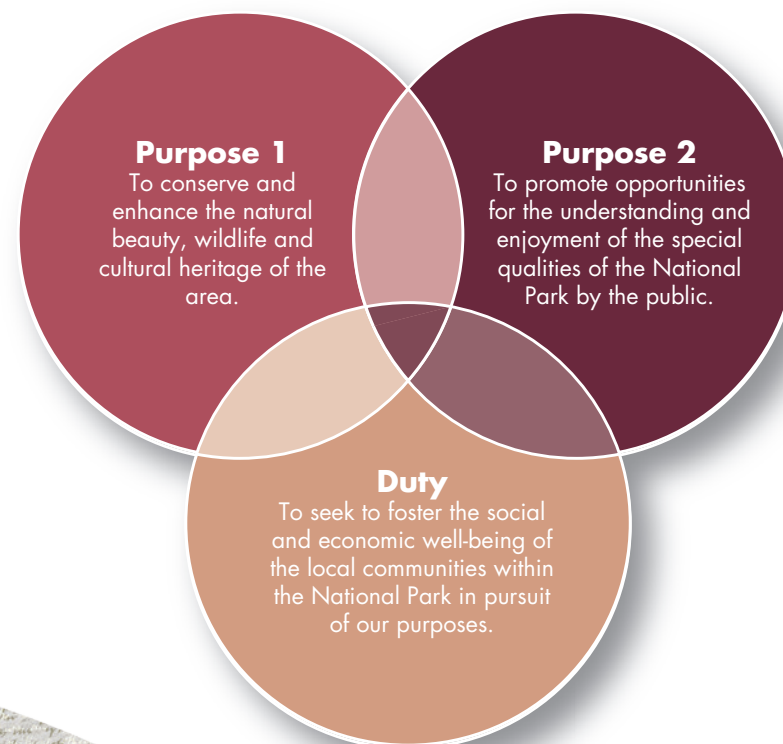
**Purpose 1**
To conserve and enhance the natural beauty, wildlife and cultural heritage of the area.

**Purpose 2**
To promote opportunities for the understanding and enjoyment of the special qualities of the National Park by the public.

**Duty**
To seek to foster the social and economic well-being of the local communities within the National Park in pursuit of our purposes.